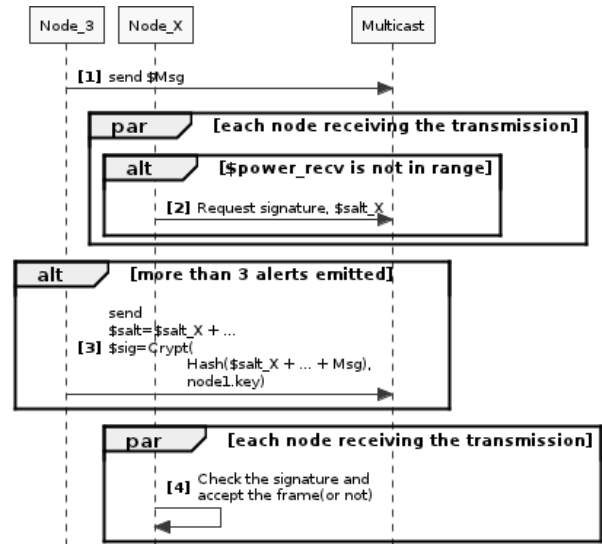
Node_3

Node_X

Multicast

[1] send $Msg

par [each node receiving the transmission]

alt [$power_recv is not in range]

[2] Request signature, $salt_X

alt [more than 3 alerts emitted]

[3] send
$salt=$salt_X + ...
$sig=Crypt(
Hash($salt_X + ... + Msg),
node1.key)

par [each node receiving the transmission]

[4] Check the signature and accept the frame(or not)